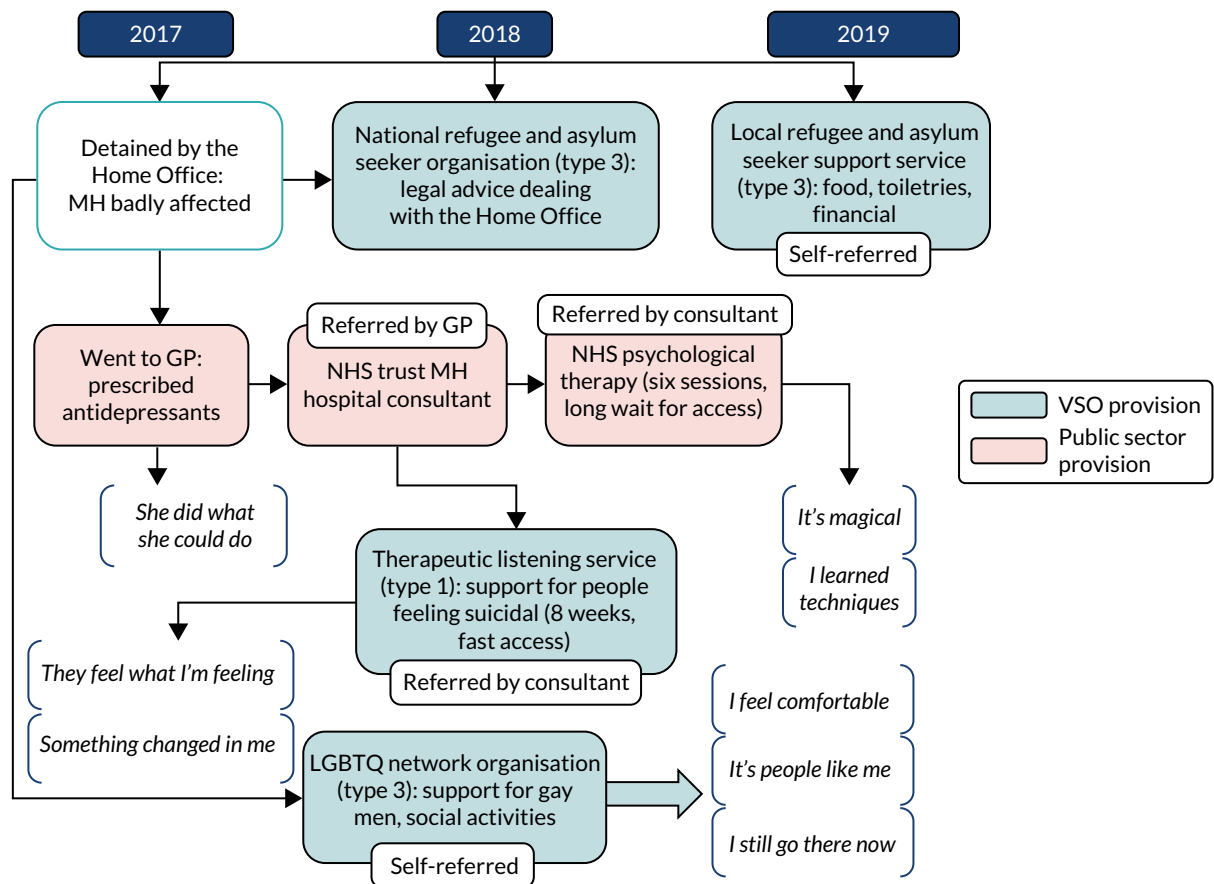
2017

2018

2019

Detained by the Home Office: MH badly affected

National refugee and asylum seeker organisation (type 3): legal advice dealing with the Home Office

Local refugee and asylum seeker support service (type 3): food, toiletries, financial

Self-referred

Went to GP: prescribed antidepressants

She did what she could do

Referred by GP

NHS trust MH hospital consultant

Referred by consultant

NHS psychological therapy (six sessions, long wait for access)

It's magical

I learned techniques

VSO provision

Public sector provision

Therapeutic listening service (type 1): support for people feeling suicidal (8 weeks, fast access)

Referred by consultant

They feel what I'm feeling

Something changed in me

LGBTQ network organisation (type 3): support for gay men, social activities

Self-referred

I feel comfortable

It's people like me

I still go there now